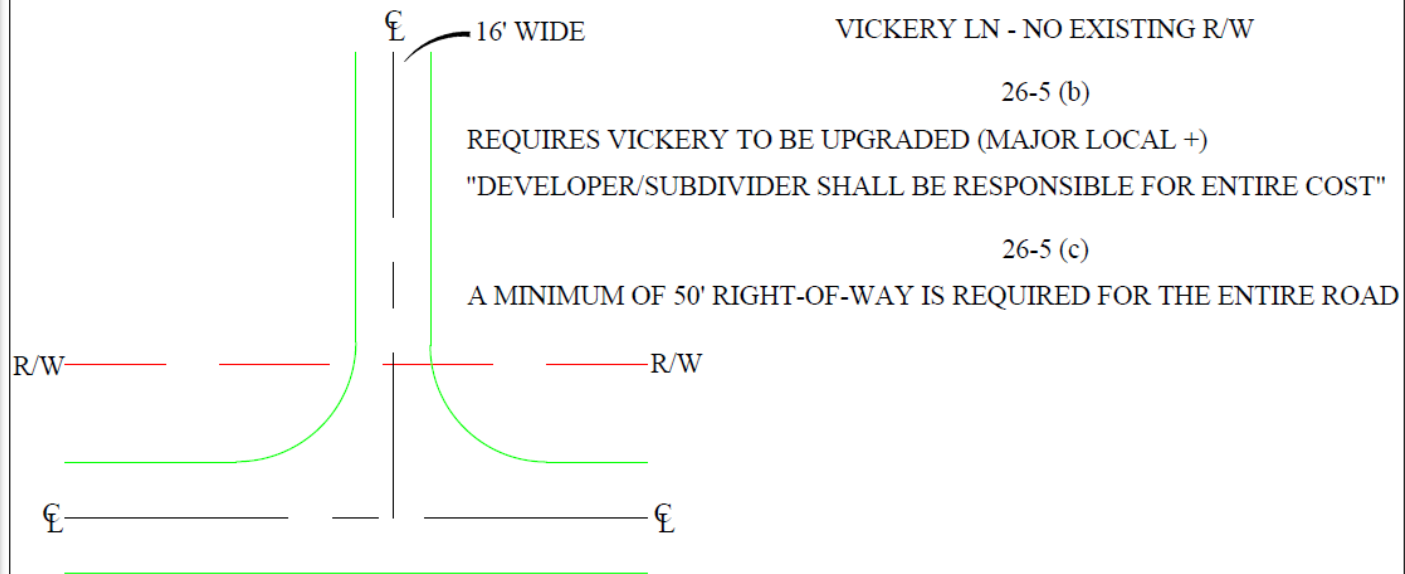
℄

16' WIDE

VICKERY LN - NO EXISTING R/W

26-5 (b)

REQUIRES VICKERY TO BE UPGRADED (MAJOR LOCAL +)

"DEVELOPER/SUBDIVIDER SHALL BE RESPONSIBLE FOR ENTIRE COST"

26-5 (c)

A MINIMUM OF 50' RIGHT-OF-WAY IS REQUIRED FOR THE ENTIRE ROAD

R/W

R/W

℄

℄